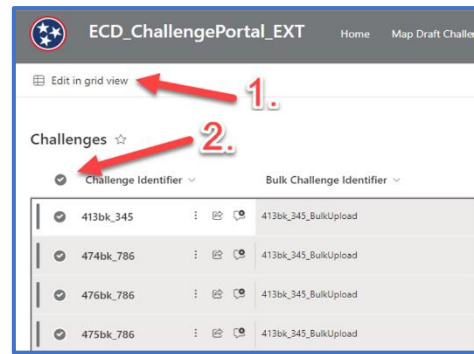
ECD_ChallengePortal_EXT

Home

Map Draft Challe

Edit in grid view

1.

Challenges ☆

2.

Challenge Identifier

Bulk Challenge Identifier

| Challenge Identifier | Bulk Challenge Identifier |
|---|---|
| 413bk_345 | 413bk_345_BulkUpload |
| 474bk_786 | 413bk_345_BulkUpload |
| 476bk_786 | 413bk_345_BulkUpload |
| 475bk_786 | 413bk_345_BulkUpload |